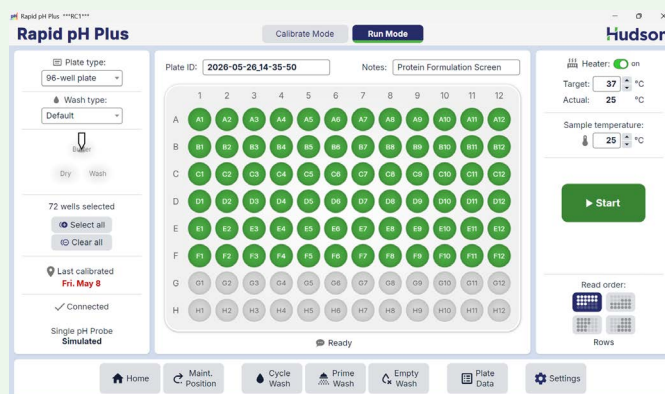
Rapid pH Plus ***RC1***

Rapid pH Plus

Calibrate Mode | Run Mode

Hudson

Plate type:
96-well plate

Wash type:
Default

Buffer

Dry Wash

72 wells selected

Select all

Clear all

Last calibrated
Fri. May 8

Connected

Single pH Probe
Simulated

Plate ID: 2026-05-26_14-35-50

Notes: Protein Formulation Screen

| | 1 | 2 | 3 | 4 | 5 | 6 | 7 | 8 | 9 | 10 | 11 | 12 |
|---|---|---|---|---|---|---|---|---|---|---|---|---|
| A | A1 | A2 | A3 | A4 | A5 | A6 | A7 | A8 | A9 | A10 | A11 | A12 |
| B | B1 | B2 | B3 | B4 | B5 | B6 | B7 | B8 | B9 | B10 | B11 | B12 |
| C | C1 | C2 | C3 | C4 | C5 | C6 | C7 | C8 | C9 | C10 | C11 | C12 |
| D | D1 | D2 | D3 | D4 | D5 | D6 | D7 | D8 | D9 | D10 | D11 | D12 |
| E | E1 | E2 | E3 | E4 | E5 | E6 | E7 | E8 | E9 | E10 | E11 | E12 |
| F | F1 | F2 | F3 | F4 | F5 | F6 | F7 | F8 | F9 | F10 | F11 | F12 |
| G | G1 | G2 | G3 | G4 | G5 | G6 | G7 | G8 | G9 | G10 | G11 | G12 |
| H | H1 | H2 | H3 | H4 | H5 | H6 | H7 | H8 | H9 | H10 | H11 | H12 |

Ready

Heater: on
Target: 37 °C
Actual: 25 °C

Sample temperature:
25 °C

▶ Start

Read order:

Rows

Home | Maint. Position | Cycle Wash | Prime Wash | Empty Wash | Plate Data | Settings